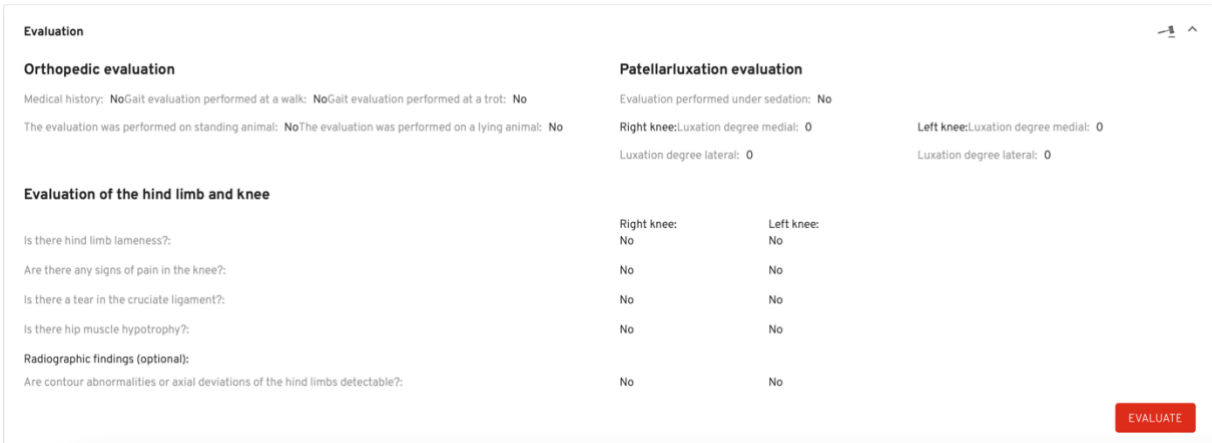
Evaluation

Orthopedic evaluation

Medical history: NoGait evaluation performed at a walk: NoGait evaluation performed at a trot: No

The evaluation was performed on standing animal: NoThe evaluation was performed on a lying animal: No

Patellarluxation evaluation

Evaluation performed under sedation: No

Right knee:Luxation degree medial: 0

Luxation degree lateral: 0

Left knee:Luxation degree medial: 0

Luxation degree lateral: 0

Evaluation of the hind limb and knee

| | Right knee: | Left knee: |
|---|---|---|
| Is there hind limb lameness?: | No | No |
| Are there any signs of pain in the knee?: | No | No |
| Is there a tear in the cruciate ligament?: | No | No |
| Is there hip muscle hypotrophy?: | No | No |

Radiographic findings (optional):

| | | |
|---|---|---|
| Are contour abnormalities or axial deviations of the hind limbs detectable?: | No | No |

EVALUATE